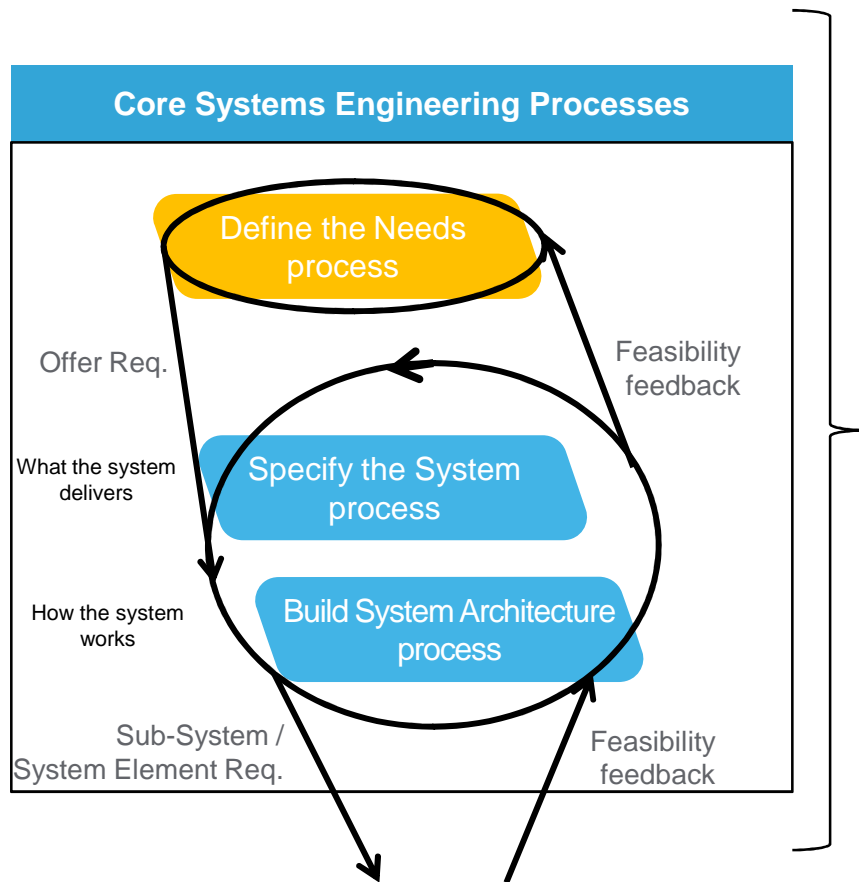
Core Systems Engineering Processes

Define the Needs process

Offer Req.

Feasibility feedback

What the system delivers

Specify the System process

How the system works

Build System Architecture process

Sub-System / System Element Req.

Feasibility feedback